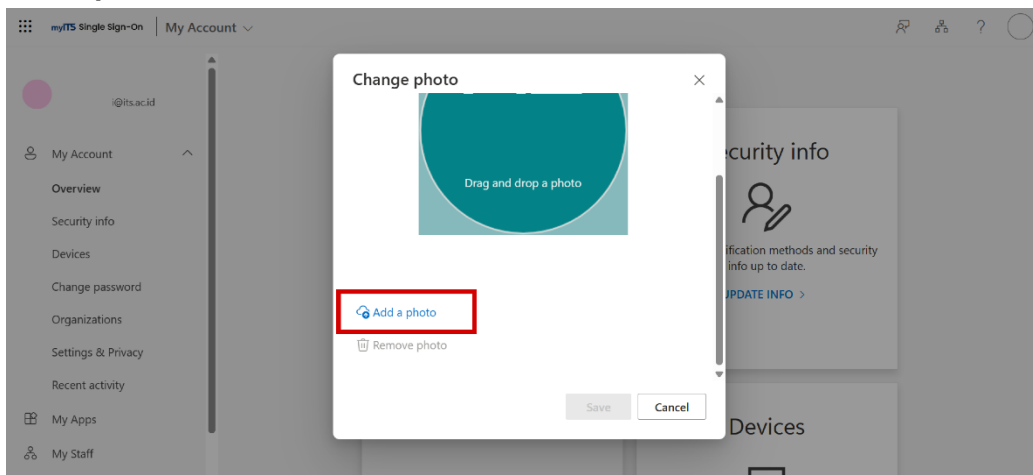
myITS Single Sign-On | My Account

?

i@its.ac.id

My Account

Overview

Security info

Devices

Change password

Organizations

Settings & Privacy

Recent activity

My Apps

My Staff

Change photo

Drag and drop a photo

Add a photo

Remove photo

Save

Cancel

ecurity info

ification methods and security info up to date.

UPDATE INFO >

Devices